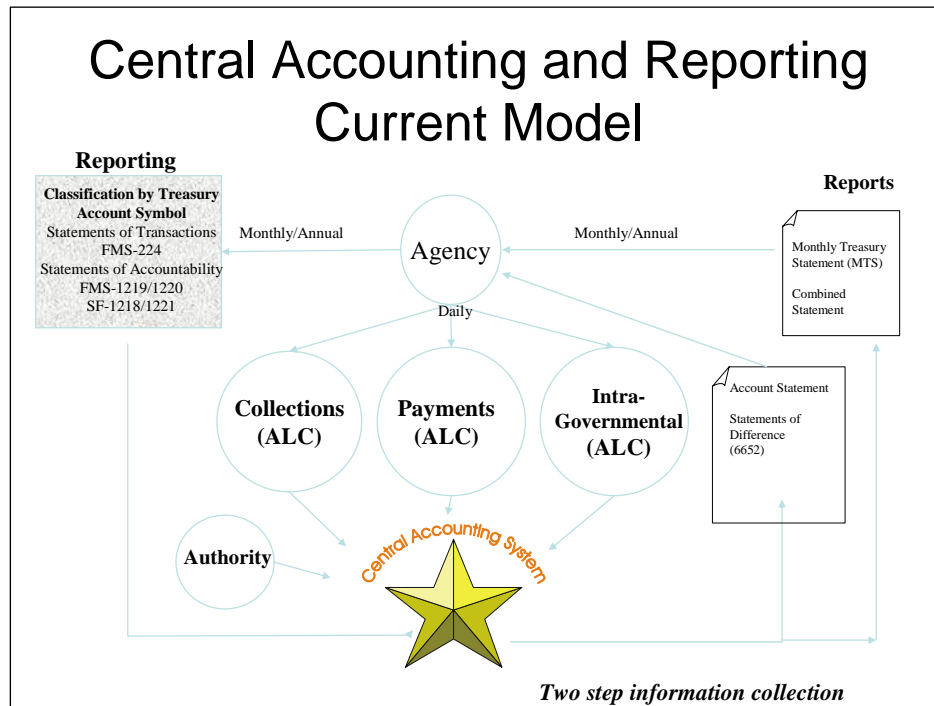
Central Accounting and Reporting Current Model

Reporting

Classification by Treasury Account Symbol
Statements of Transactions
FMS-224
Statements of Accountability
FMS-1219/1220
SF-1218/1221

Monthly/Annual

Agency

Monthly/Annual

Reports

Monthly Treasury Statement (MTS)

Combined Statement

Daily

Collections (ALC)

Payments (ALC)

Intra-Governmental (ALC)

Account Statement

Statements of Difference (6652)

Authority

Central Accounting System

Two step information collection